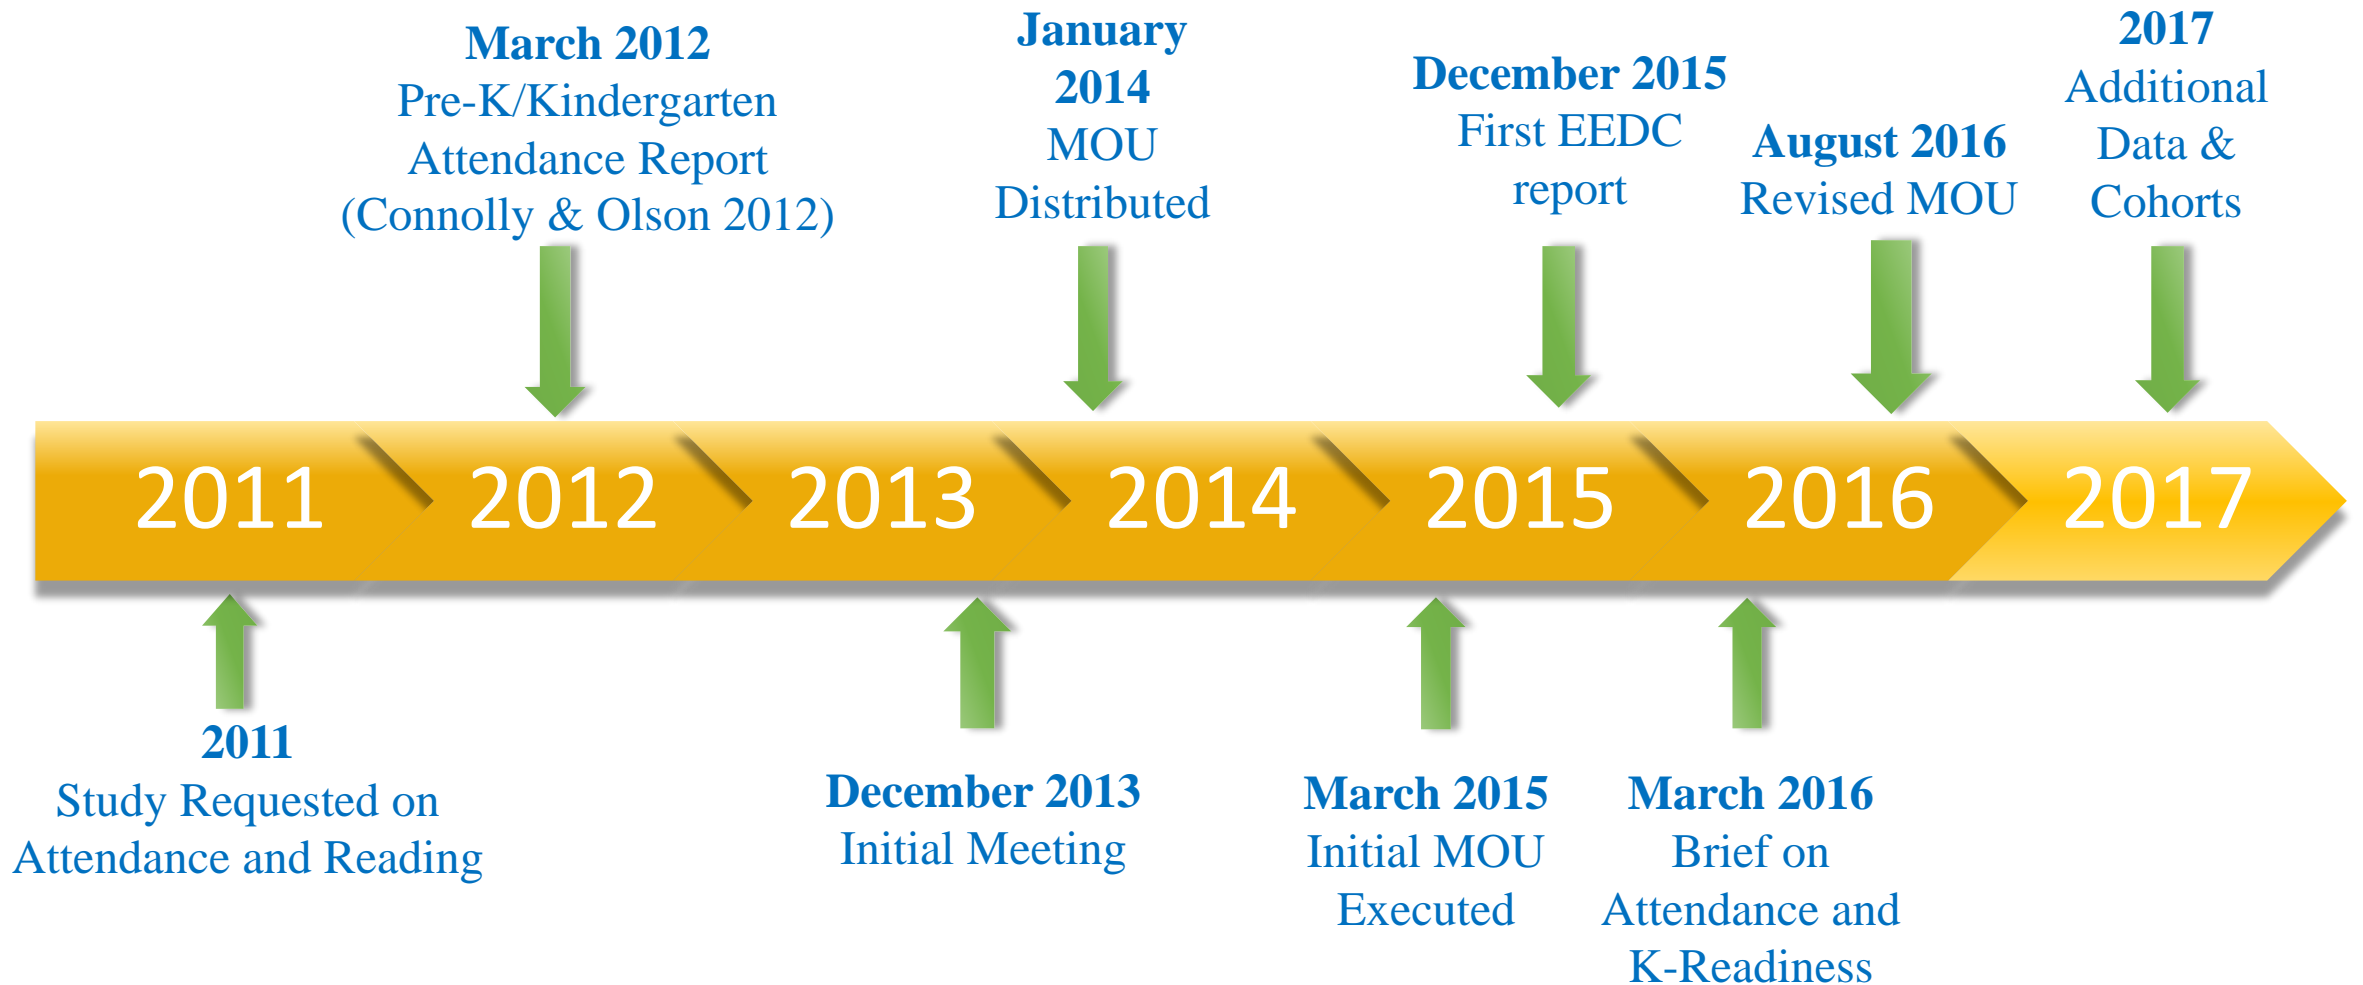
**March 2012**
Pre-K/Kindergarten Attendance Report (Connolly & Olson 2012)

**January 2014**
MOU Distributed

**December 2015**
First EEDC report

**August 2016**
Revised MOU

**2017**
Additional Data & Cohorts

2011 2012 2013 2014 2015 2016 2017

**2011**
Study Requested on Attendance and Reading

**December 2013**
Initial Meeting

**March 2015**
Initial MOU Executed

**March 2016**
Brief on Attendance and K-Readiness